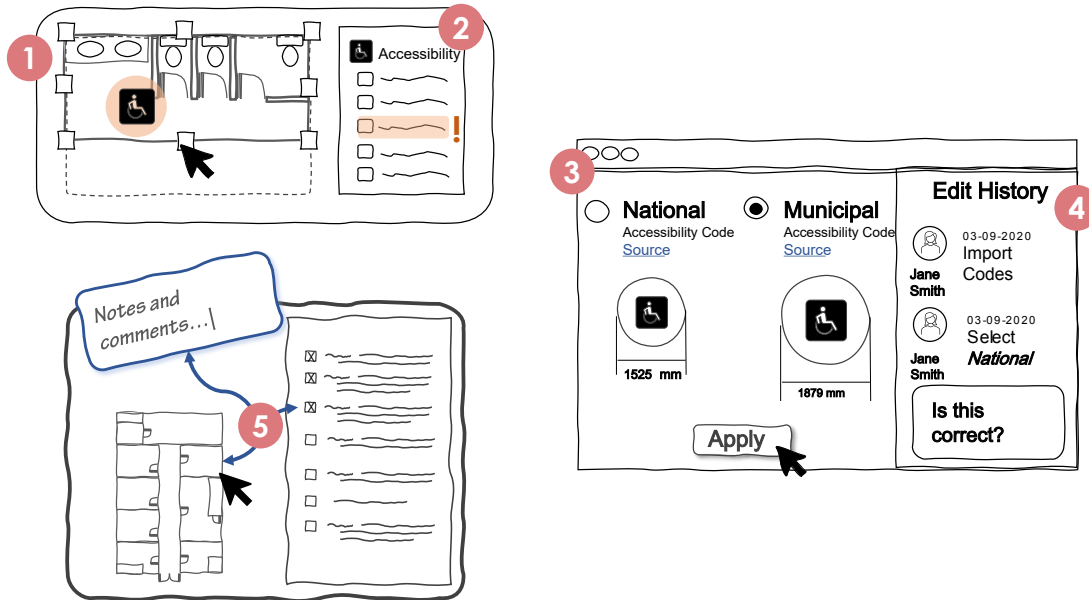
1

2

Accessibility

!

3

National
Accessibility Code
Source

Municipal
Accessibility Code
Source

1525 mm

1879 mm

Apply

Edit History

4

03-09-2020
Import Codes
Jane Smith

03-09-2020
Select
*National*
Jane Smith

Is this correct?

Notes and comments...|

5